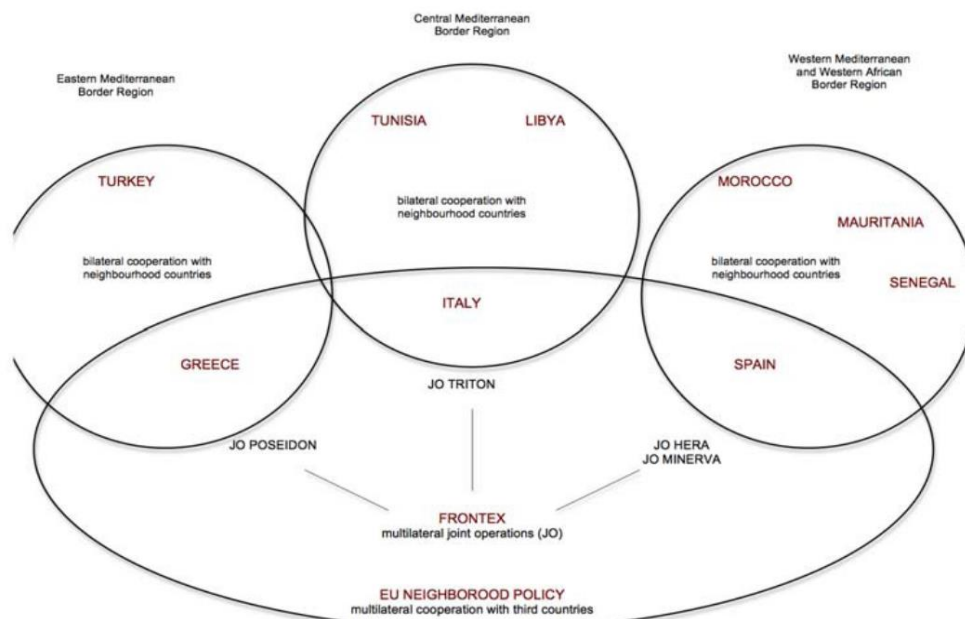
Central Mediterranean Border Region

Eastern Mediterranean Border Region

Western Mediterranean and Western African Border Region

TUNISIA

LIBYA

TURKEY

bilateral cooperation with neighbourhood countries

MOROCCO

MAURITANIA

bilateral cooperation with neighbourhood countries

bilateral cooperation with neighbourhood countries

SENEGAL

ITALY

GREECE

SPAIN

JO TRITON

JO POSEIDON

JO HERA
JO MINERVA

FRONTEX
multilateral joint operations (JO)

EU NEIGHBOROOD POLICY
multilateral cooperation with third countries